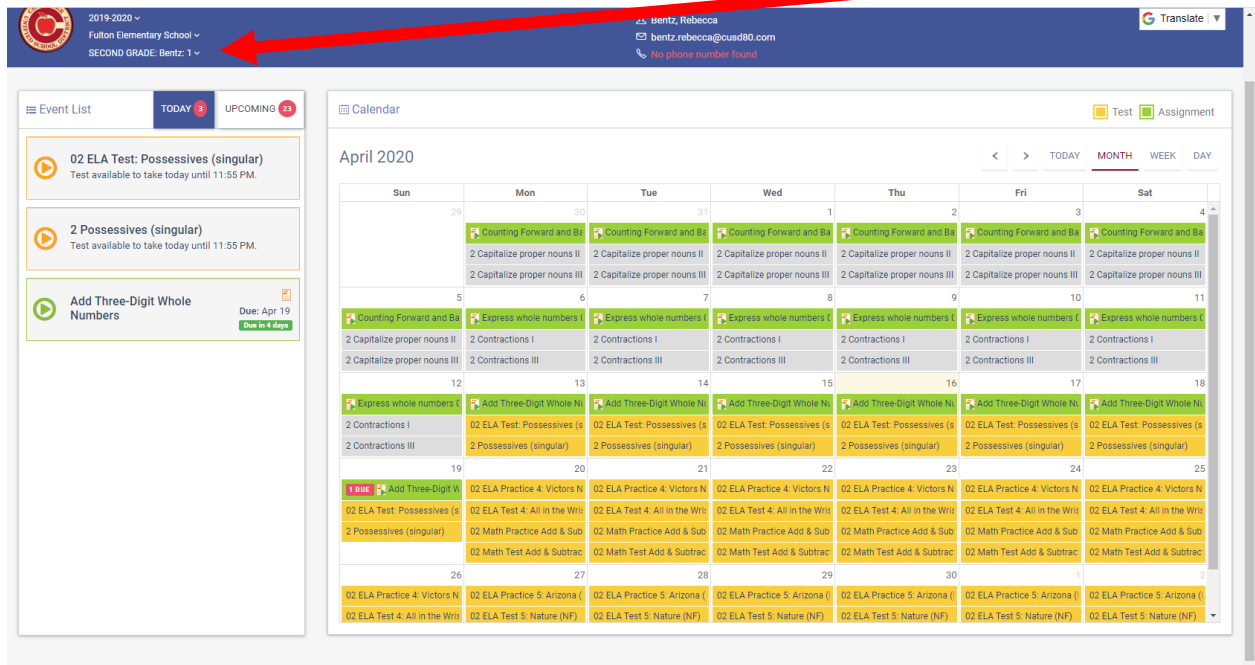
2019-2020
Fulton Elementary School
SECOND GRADE: Bentz: 1

Bentz, Rebecca
bentz.rebecca@cusd80.com
No phone number found

Translate

Event List
TODAY 3
UPCOMING 23

02 ELA Test: Possessives (singular)
Test available to take today until 11:55 PM.

2 Possessives (singular)
Test available to take today until 11:55 PM.

Add Three-Digit Whole Numbers
Due: Apr 19
Due in 4 days

Calendar
Test Assignment

April 2020
TODAY MONTH WEEK DAY

| Sun | Mon | Tue | Wed | Thu | Fri | Sat |
|---|---|---|---|---|---|---|
| 29 | 30 Counting Forward and Ba / 2 Capitalize proper nouns II / 2 Capitalize proper nouns III | 31 Counting Forward and Ba / 2 Capitalize proper nouns II / 2 Capitalize proper nouns III | 1 Counting Forward and Ba / 2 Capitalize proper nouns II / 2 Capitalize proper nouns III | 2 Counting Forward and Ba / 2 Capitalize proper nouns II / 2 Capitalize proper nouns III | 3 Counting Forward and Ba / 2 Capitalize proper nouns II / 2 Capitalize proper nouns III | 4 Counting Forward and Ba / 2 Capitalize proper nouns II / 2 Capitalize proper nouns III |
| 5 Counting Forward and Ba / 2 Capitalize proper nouns II / 2 Capitalize proper nouns III | 6 Express whole numbers ( / 2 Contractions I / 2 Contractions III | 7 Express whole numbers ( / 2 Contractions I / 2 Contractions III | 8 Express whole numbers ( / 2 Contractions I / 2 Contractions III | 9 Express whole numbers ( / 2 Contractions I / 2 Contractions III | 10 Express whole numbers ( / 2 Contractions I / 2 Contractions III | 11 Express whole numbers ( / 2 Contractions I / 2 Contractions III |
| 12 Express whole numbers ( / 2 Contractions I / 2 Contractions III | 13 Add Three-Digit Whole Nu / 02 ELA Test: Possessives (s / 2 Possessives (singular) | 14 Add Three-Digit Whole Nu / 02 ELA Test: Possessives (s / 2 Possessives (singular) | 15 Add Three-Digit Whole Nu / 02 ELA Test: Possessives (s / 2 Possessives (singular) | 16 Add Three-Digit Whole Nu / 02 ELA Test: Possessives (s / 2 Possessives (singular) | 17 Add Three-Digit Whole Nu / 02 ELA Test: Possessives (s / 2 Possessives (singular) | 18 Add Three-Digit Whole Nu / 02 ELA Test: Possessives (s / 2 Possessives (singular) |
| 19 1 DUE Add Three-Digit W / 02 ELA Test: Possessives (s / 2 Possessives (singular) | 20 02 ELA Practice 4: Victors N / 02 ELA Test 4: All in the Wris / 02 Math Practice Add & Sub / 02 Math Test Add & Subtrac | 21 02 ELA Practice 4: Victors N / 02 ELA Test 4: All in the Wris / 02 Math Practice Add & Sub / 02 Math Test Add & Subtrac | 22 02 ELA Practice 4: Victors N / 02 ELA Test 4: All in the Wris / 02 Math Practice Add & Sub / 02 Math Test Add & Subtrac | 23 02 ELA Practice 4: Victors N / 02 ELA Test 4: All in the Wris / 02 Math Practice Add & Sub / 02 Math Test Add & Subtrac | 24 02 ELA Practice 4: Victors N / 02 ELA Test 4: All in the Wris / 02 Math Practice Add & Sub / 02 Math Test Add & Subtrac | 25 02 ELA Practice 4: Victors N / 02 ELA Test 4: All in the Wris / 02 Math Practice Add & Sub / 02 Math Test Add & Subtrac |
| 26 02 ELA Practice 4: Victors N / 02 ELA Test 4: All in the Wris | 27 02 ELA Practice 5: Arizona ( / 02 ELA Test 5: Nature (NF) | 28 02 ELA Practice 5: Arizona ( / 02 ELA Test 5: Nature (NF) | 29 02 ELA Practice 5: Arizona ( / 02 ELA Test 5: Nature (NF) | 30 02 ELA Practice 5: Arizona ( / 02 ELA Test 5: Nature (NF) | 1 02 ELA Practice 5: Arizona ( / 02 ELA Test 5: Nature (NF) | 2 02 ELA Practice 5: Arizona ( / 02 ELA Test 5: Nature (NF) |